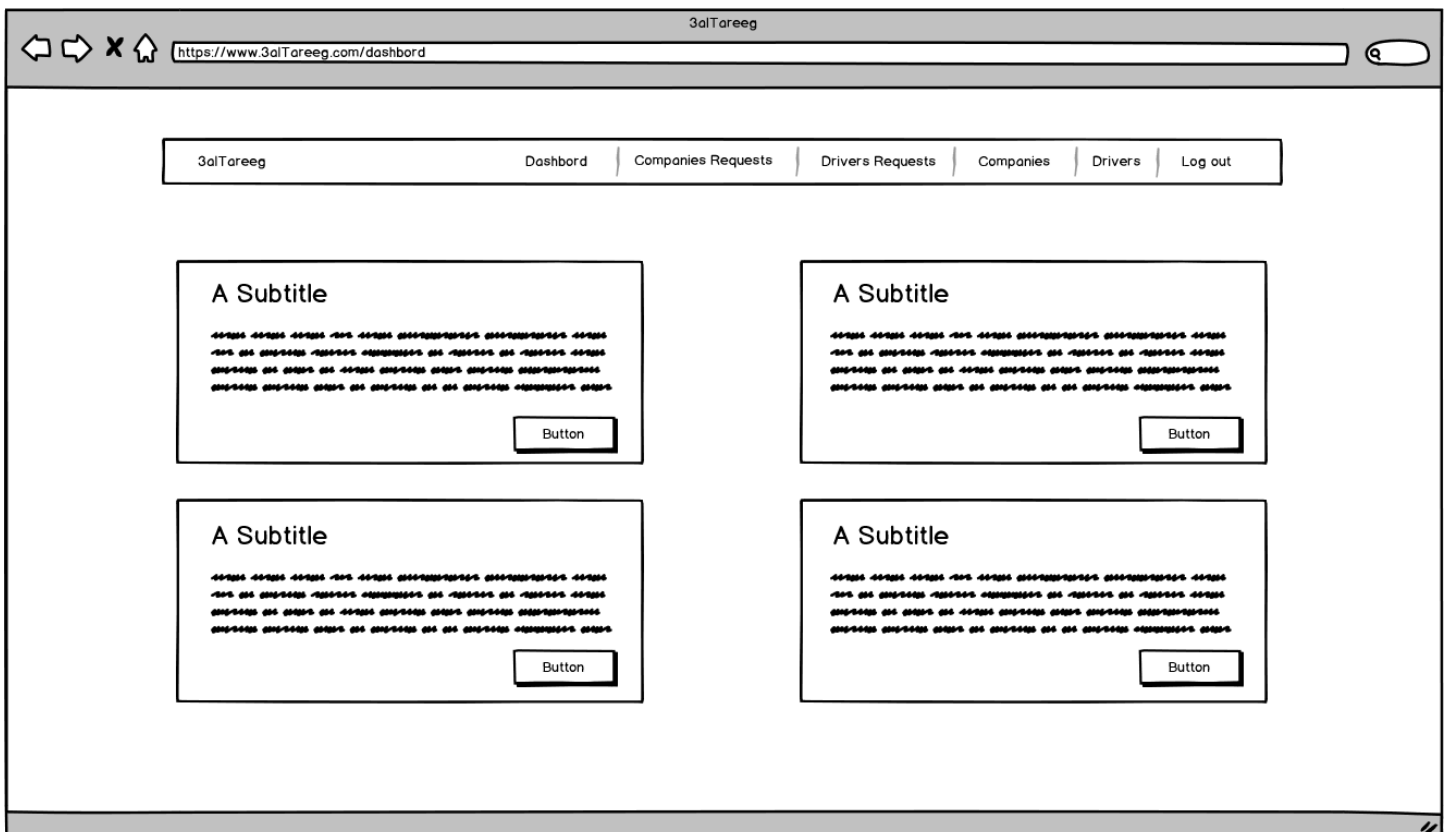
3alTareeg

https://www.3alTareeg.com/dashbord

3alTareeg Dashbord | Companies Requests | Drivers Requests | Companies | Drivers | Log out

A Subtitle

Button

A Subtitle

Button

A Subtitle

Button

A Subtitle

Button